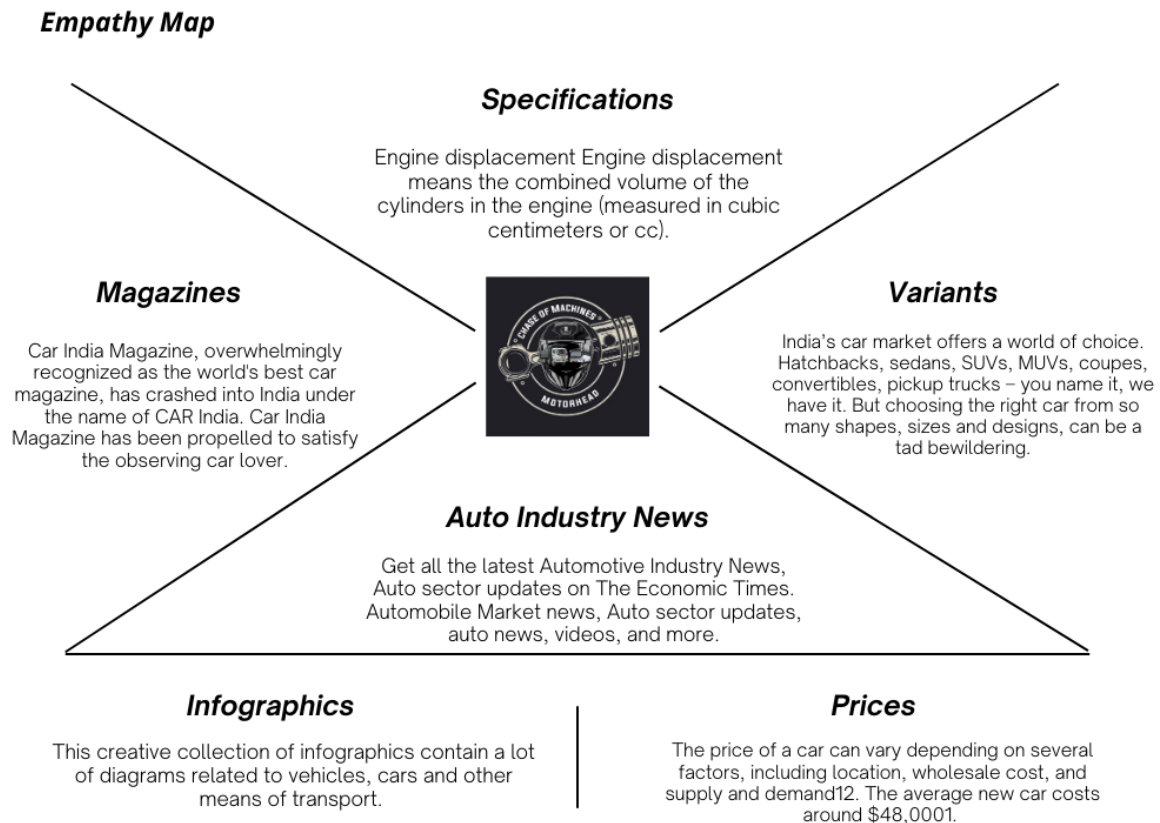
Empathy Map

Specifications

Engine displacement Engine displacement means the combined volume of the cylinders in the engine (measured in cubic centimeters or cc).

Magazines

Car India Magazine, overwhelmingly recognized as the world's best car magazine, has crashed into India under the name of CAR India. Car India Magazine has been propelled to satisfy the observing car lover.

CHASE OF MACHINES
MOTORHEAD

Variants

India's car market offers a world of choice. Hatchbacks, sedans, SUVs, MUVs, coupes, convertibles, pickup trucks – you name it, we have it. But choosing the right car from so many shapes, sizes and designs, can be a tad bewildering.

Auto Industry News

Get all the latest Automotive Industry News, Auto sector updates on The Economic Times. Automobile Market news, Auto sector updates, auto news, videos, and more.

Infographics

This creative collection of infographics contain a lot of diagrams related to vehicles, cars and other means of transport.

Prices

The price of a car can vary depending on several factors, including location, wholesale cost, and supply and demand12. The average new car costs around $48,0001.